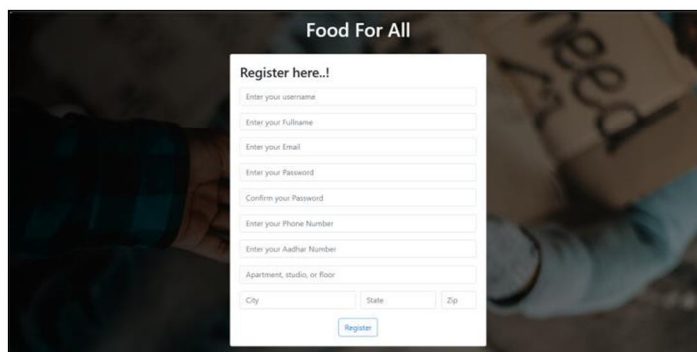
Food For All

Register here..!

Enter your username

Enter your Fullname

Enter your Email

Enter your Password

Confirm your Password

Enter your Phone Number

Enter your Aadhar Number

Apartment, studio, or floor

City

State

Zip

Register